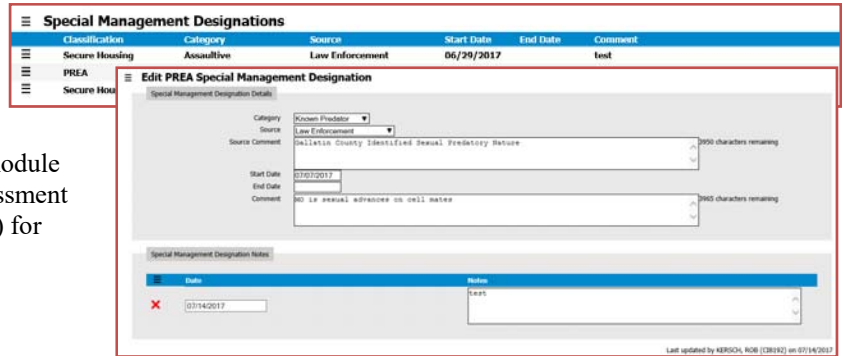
≡ Special Management Designations

| | Classification | Category | Source | Start Date | End Date | Comment |
|---|---|---|---|---|---|---|
| ≡ | Secure Housing | Assaultive | Law Enforcement | 06/29/2017 | | test |
| ≡ | PREA | | | | | |
| ≡ | Secure Hou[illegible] | | | | | |

odule
ssment
) for

≡ Edit PREA Special Management Designation

Special Management Designation Details

Category: Known Predator
Source: Law Enforcement
Source Comment: Gallatin County Identified Sexual Predatory Nature
2950 characters remaining
Start Date: 07/07/2017
End Date:
Comment: MO is sexual advances on cell mates
2965 characters remaining

Special Management Designation Notes

| ≡ Date | Notes |
|---|---|
| ✕ 07/14/2017 | test |

Last updated by KERSCH, ROB (CI8192) on 07/14/2017